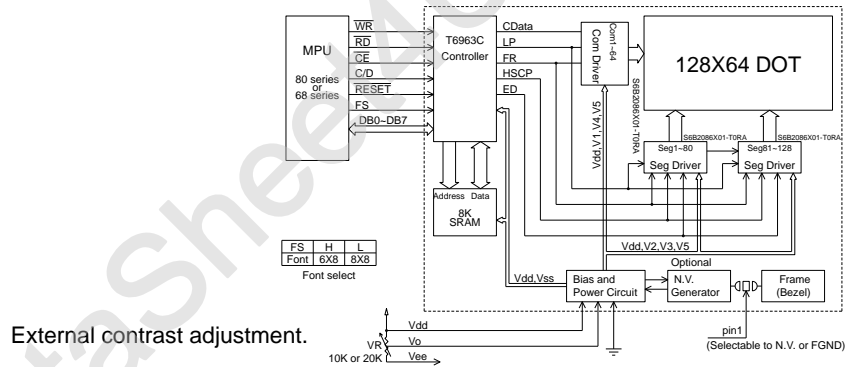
MPU

80 series
or
68 series

$\overline{WR}$
$\overline{RD}$
$\overline{CE}$
C/D
$\overline{RESET}$
FS
DB0~DB7

T6963C
Controller

CData
LP
FR
HSCP
ED

Com1~64
Com Driver

S6B2086X01-T0RA

128X64 DOT

Vdd,V1,V4,V5

S6B2086X01-T0RA
Seg1~80
Seg Driver

S6B2086X01-T0RA
Seg81~128
Seg Driver

Address Data
8K
SRAM

| FS | H | L |
|---|---|---|
| Font | 6X8 | 8X8 |

Font select

Vdd,V2,V3,V5

Optional

Vdd,Vss

Bias and
Power Circuit

N.V.
Generator

Frame
(Bezel)

External contrast adjustment.

Vdd
Vo
Vee
VR
10K or 20K

pin1
(Selectable to N.V. or FGND)